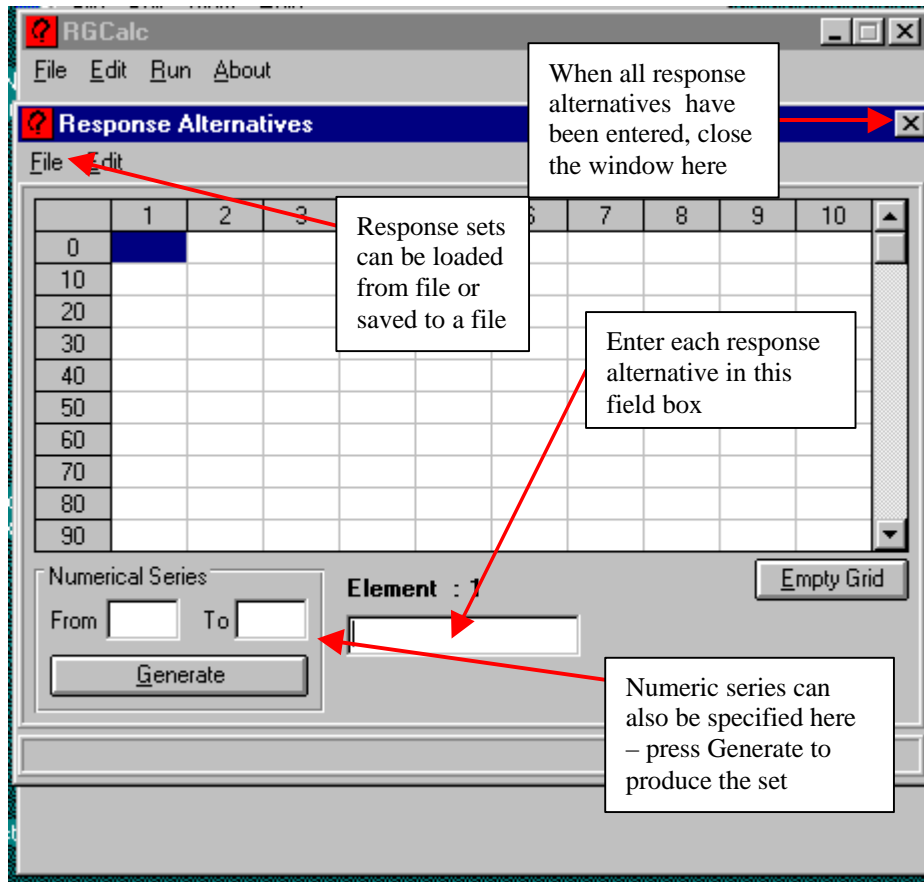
RGCalc

File Edit Run About

When all response alternatives have been entered, close the window here

Response Alternatives

File Edit

|  | 1 | 2 | 3 |  |  | 6 | 7 | 8 | 9 | 10 |
|---|---|---|---|---|---|---|---|---|---|---|
| 0 |  |  |  |  |  |  |  |  |  |  |
| 10 |  |  |  |  |  |  |  |  |  |  |
| 20 |  |  |  |  |  |  |  |  |  |  |
| 30 |  |  |  |  |  |  |  |  |  |  |
| 40 |  |  |  |  |  |  |  |  |  |  |
| 50 |  |  |  |  |  |  |  |  |  |  |
| 60 |  |  |  |  |  |  |  |  |  |  |
| 70 |  |  |  |  |  |  |  |  |  |  |
| 80 |  |  |  |  |  |  |  |  |  |  |
| 90 |  |  |  |  |  |  |  |  |  |  |

Response sets can be loaded from file or saved to a file

Enter each response alternative in this field box

Numerical Series

From To

Generate

Element : 1

Empty Grid

Numeric series can also be specified here – press Generate to produce the set